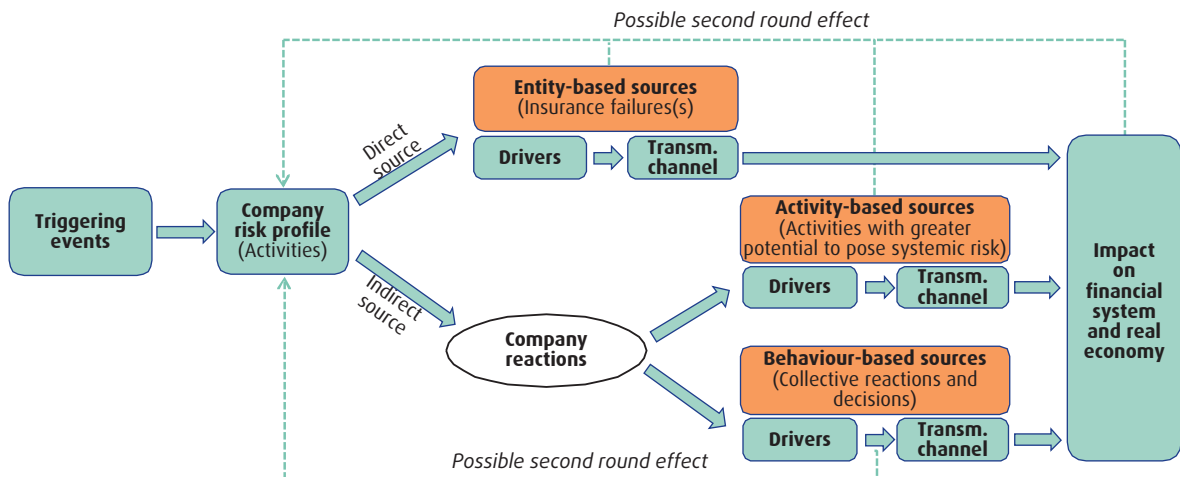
Possible second round effect

Triggering events

Company risk profile (Activities)

Direct source

Indirect source

Entity-based sources (Insurance failures(s)

Drivers

Transm. channel

Activity-based sources (Activities with greater potential to pose systemic risk)

Drivers

Transm. channel

Company reactions

Behaviour-based sources (Collective reactions and decisions)

Drivers

Transm. channel

Impact on financial system and real economy

Possible second round effect